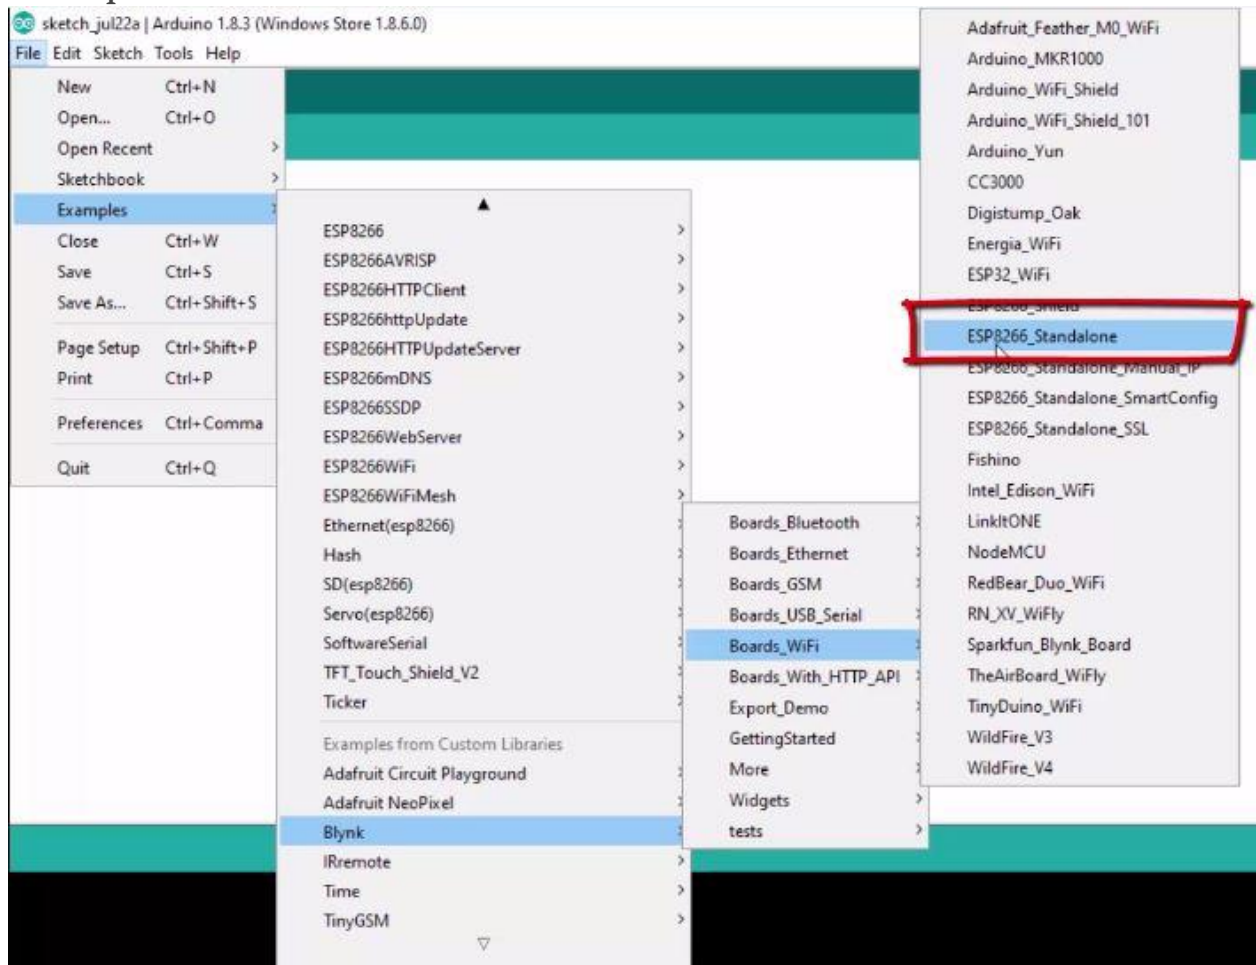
sketch_jul22a | Arduino 1.8.3 (Windows Store 1.8.6.0)

File Edit Sketch Tools Help

New Ctrl+N
Open... Ctrl+O
Open Recent
Sketchbook
Examples
Close Ctrl+W
Save Ctrl+S
Save As... Ctrl+Shift+S
Page Setup Ctrl+Shift+P
Print Ctrl+P
Preferences Ctrl+Comma
Quit Ctrl+Q

ESP8266
ESP8266AVRISP
ESP8266HTTPClient
ESP8266httpUpdate
ESP8266HTTPUpdateServer
ESP8266mDNS
ESP8266SSDP
ESP8266WebServer
ESP8266WiFi
ESP8266WiFiMesh
Ethernet(esp8266)
Hash
SD(esp8266)
Servo(esp8266)
SoftwareSerial
TFT_Touch_Shield_V2
Ticker
Examples from Custom Libraries
Adafruit Circuit Playground
Adafruit NeoPixel
Blynk
IRremote
Time
TinyGSM

Boards_Bluetooth
Boards_Ethernet
Boards_GSM
Boards_USB_Serial
Boards_WiFi
Boards_With_HTTP_API
Export_Demo
GettingStarted
More
Widgets
tests

Adafruit_Feather_M0_WiFi
Arduino_MKR1000
Arduino_WiFi_Shield
Arduino_WiFi_Shield_101
Arduino_Yun
CC3000
Digistump_Oak
Energia_WiFi
ESP32_WiFi
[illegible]
ESP8266_Standalone
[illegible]
ESP8266_Standalone_SmartConfig
ESP8266_Standalone_SSL
Fishino
Intel_Edison_WiFi
LinkItONE
NodeMCU
RedBear_Duo_WiFi
RN_XV_WiFly
Sparkfun_Blynk_Board
TheAirBoard_WiFly
TinyDuino_WiFi
WildFire_V3
WildFire_V4